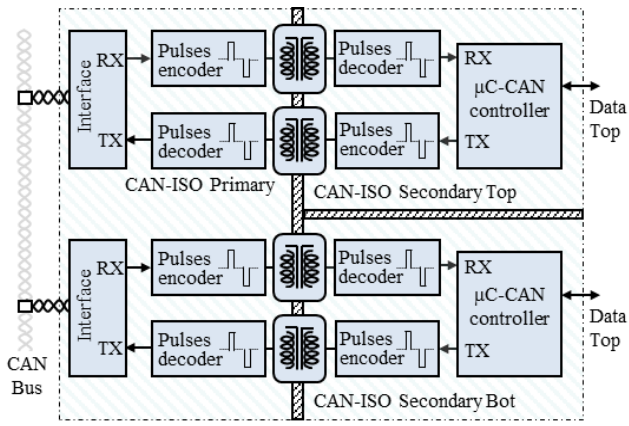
Interface
RX
TX
Pulses encoder
Pulses decoder
Pulses decoder
Pulses encoder
RX
μC-CAN controller
TX
Data Top
CAN-ISO Primary
CAN-ISO Secondary Top

Interface
RX
TX
Pulses encoder
Pulses decoder
Pulses decoder
Pulses encoder
RX
μC-CAN controller
TX
Data Top
CAN Bus
CAN-ISO Secondary Bot